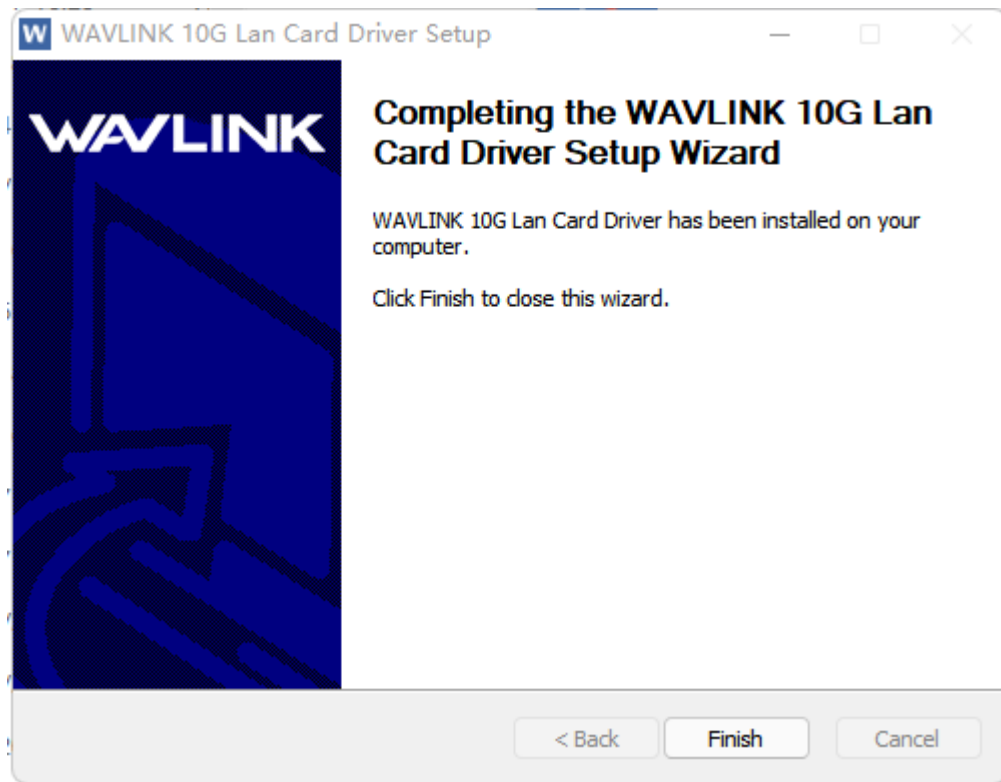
W WAVLINK 10G Lan Card Driver Setup

WAVLINK

Completing the WAVLINK 10G Lan Card Driver Setup Wizard

WAVLINK 10G Lan Card Driver has been installed on your computer.

Click Finish to close this wizard.

< Back Finish Cancel